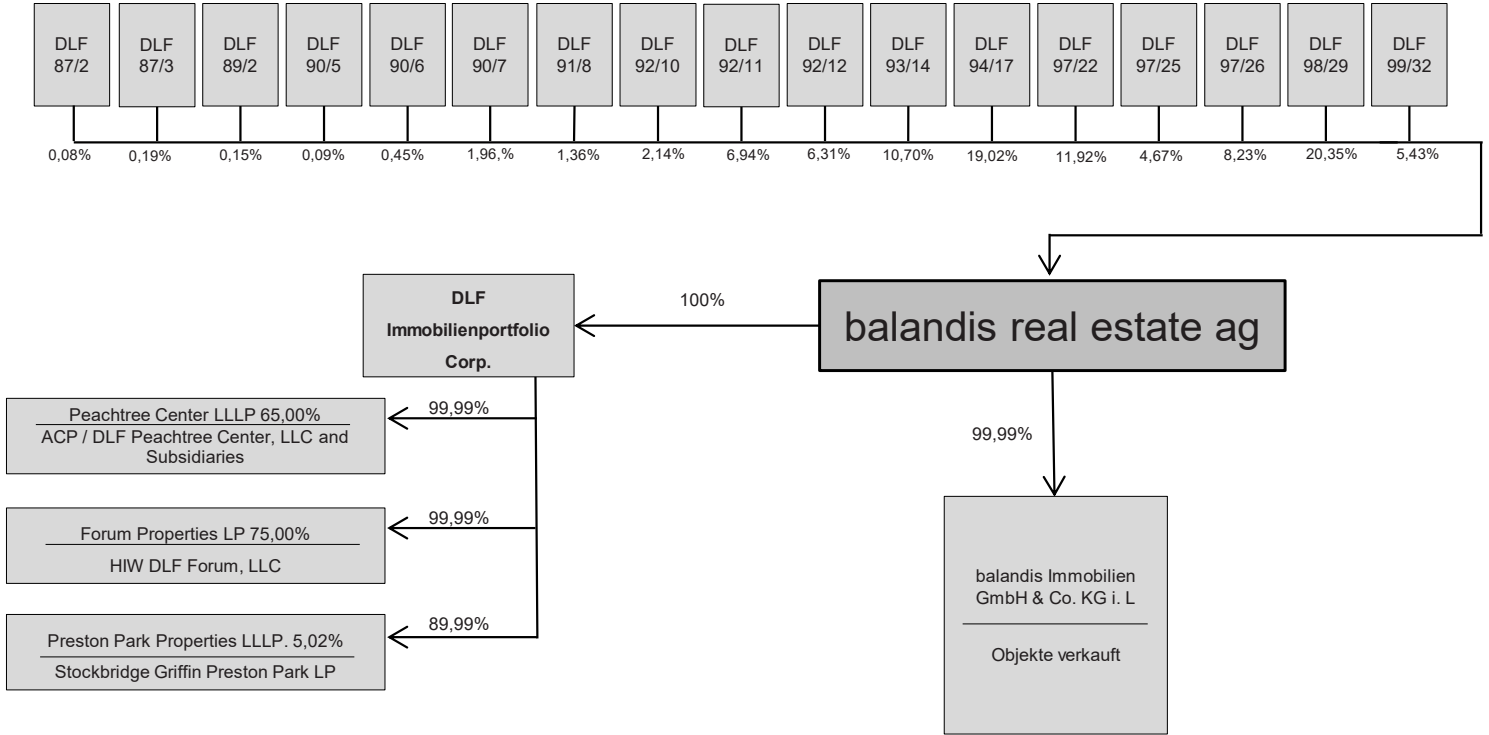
DLF 87/2
DLF 87/3
DLF 89/2
DLF 90/5
DLF 90/6
DLF 90/7
DLF 91/8
DLF 92/10
DLF 92/11
DLF 92/12
DLF 93/14
DLF 94/17
DLF 97/22
DLF 97/25
DLF 97/26
DLF 98/29
DLF 99/32

0,08%
0,19%
0,15%
0,09%
0,45%
1,96,%
1,36%
2,14%
6,94%
6,31%
10,70%
19,02%
11,92%
4,67%
8,23%
20,35%
5,43%

DLF Immobilienportfolio Corp.

100%

balandis real estate ag

99,99%

Peachtree Center LLLP 65,00%
ACP / DLF Peachtree Center, LLC and Subsidiaries

99,99%

99,99%

Forum Properties LP 75,00%
HIW DLF Forum, LLC

89,99%

Preston Park Properties LLLP. 5,02%
Stockbridge Griffin Preston Park LP

balandis Immobilien GmbH & Co. KG i. L

Objekte verkauft